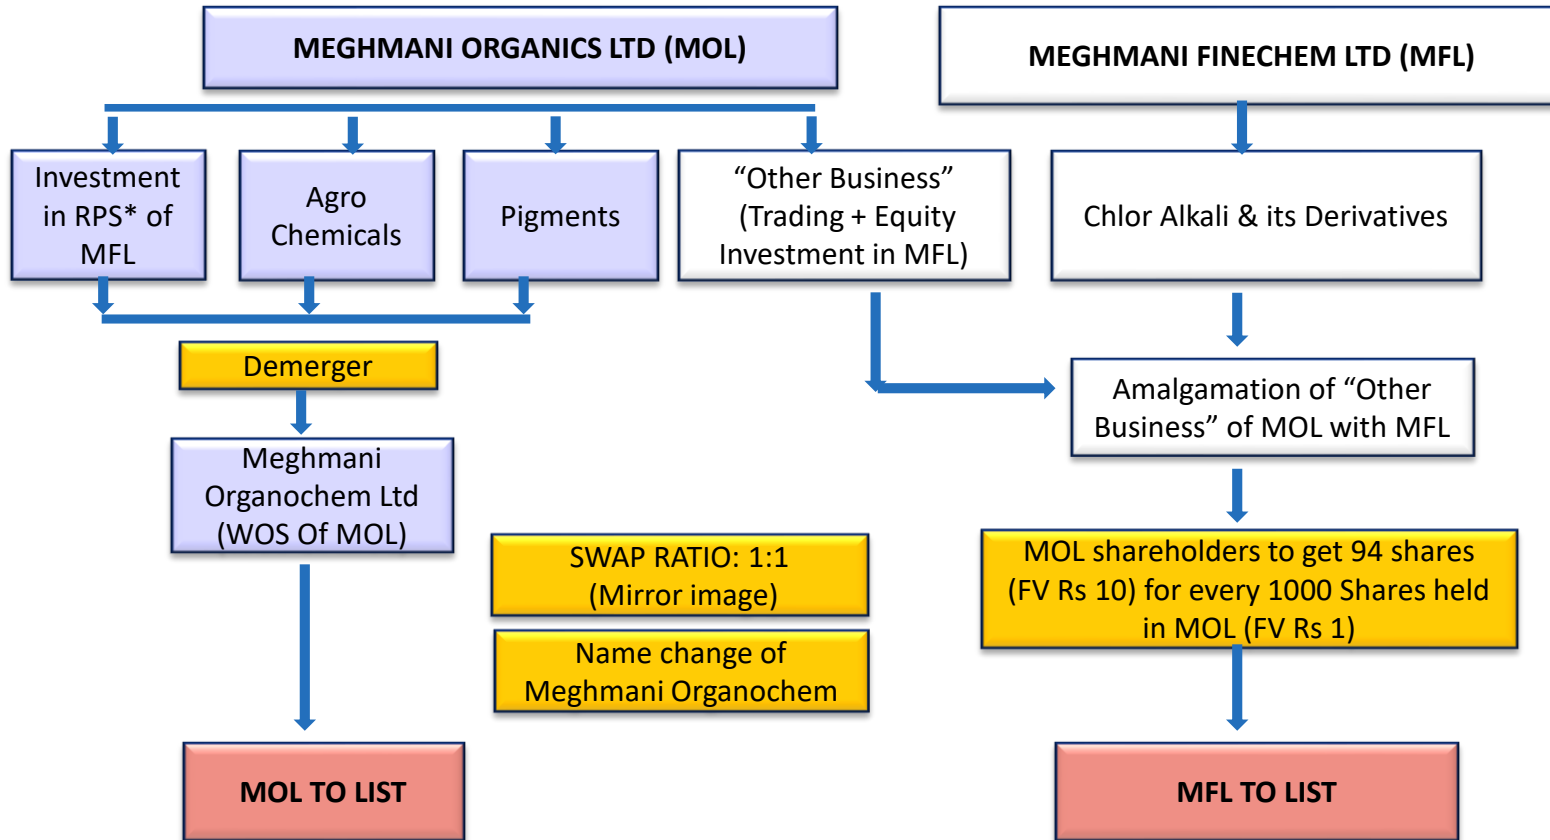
MEGHMANI ORGANICS LTD (MOL)

MEGHMANI FINECHEM LTD (MFL)

Investment in RPS* of MFL

Agro Chemicals

Pigments

“Other Business” (Trading + Equity Investment in MFL)

Chlor Alkali & its Derivatives

Demerger

Amalgamation of “Other Business” of MOL with MFL

Meghmani Organochem Ltd (WOS Of MOL)

SWAP RATIO: 1:1 (Mirror image)

Name change of Meghmani Organochem

MOL shareholders to get 94 shares (FV Rs 10) for every 1000 Shares held in MOL (FV Rs 1)

MOL TO LIST

MFL TO LIST